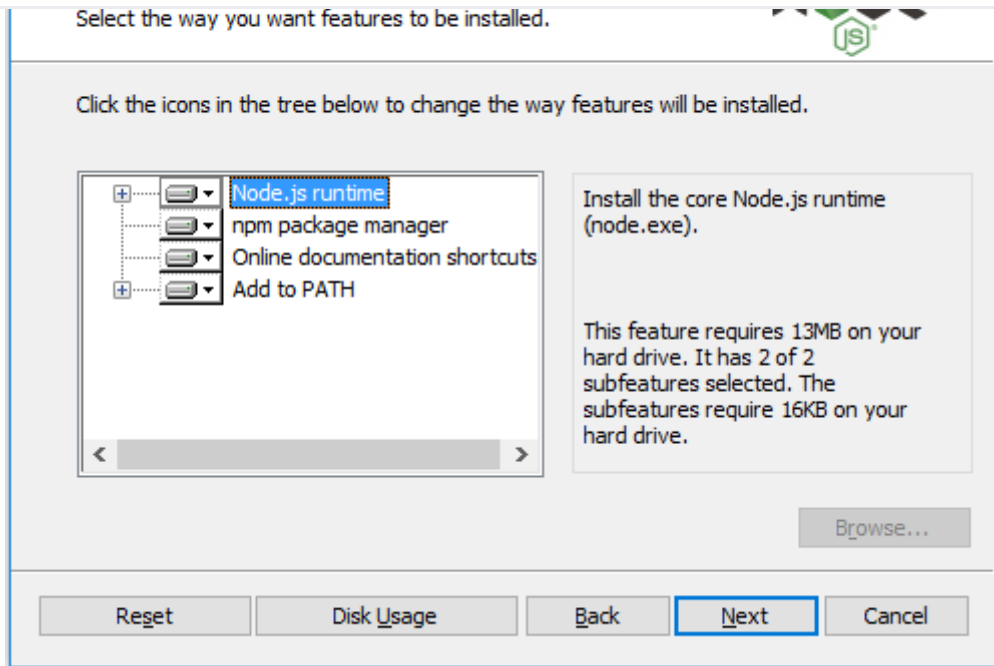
Select the way you want features to be installed.

JS

Click the icons in the tree below to change the way features will be installed.

Node.js runtime
npm package manager
Online documentation shortcuts
Add to PATH

Install the core Node.js runtime (node.exe).

This feature requires 13MB on your hard drive. It has 2 of 2 subfeatures selected. The subfeatures require 16KB on your hard drive.

Browse...

Reset
Disk Usage
Back
Next
Cancel